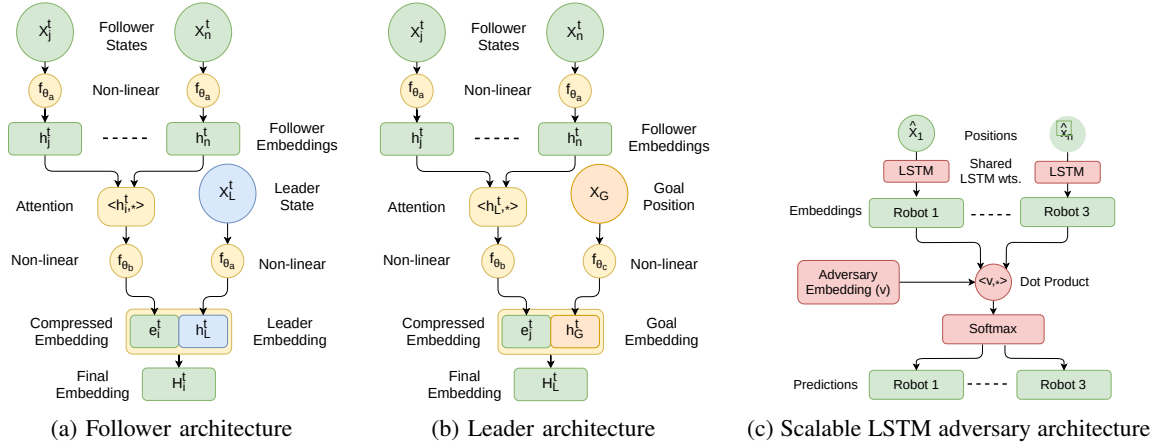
$X_j^t$ Follower States $X_n^t$

$f_{\theta_a}$ Non-linear $f_{\theta_a}$

$h_j^t$ ----- $h_n^t$ Follower Embeddings

Attention $<h_{i,*}^t>$ $X_L^t$ Leader State

Non-linear $f_{\theta_b}$ $f_{\theta_a}$ Non-linear

Compressed Embedding $e_i^t$ $h_L^t$ Leader Embedding

Final Embedding $H_i^t$

(a) Follower architecture

$X_j^t$ Follower States $X_n^t$

$f_{\theta_a}$ Non-linear $f_{\theta_a}$

$h_j^t$ ----- $h_n^t$ Follower Embeddings

Attention $<h_{L,*}^t>$ $X_G$ Goal Position

Non-linear $f_{\theta_b}$ $f_{\theta_c}$ Non-linear

Compressed Embedding $e_j^t$ $h_G$ Goal Embedding

Final Embedding $H_L^t$

(b) Leader architecture

$\hat{X}_1$ Positions $\hat{x}_n$

LSTM Shared LSTM wts. LSTM

Embeddings Robot 1 ----- Robot 3

Adversary Embedding (v) $<v,*>$ Dot Product

Softmax

Predictions Robot 1 ----- Robot 3

(c) Scalable LSTM adversary architecture